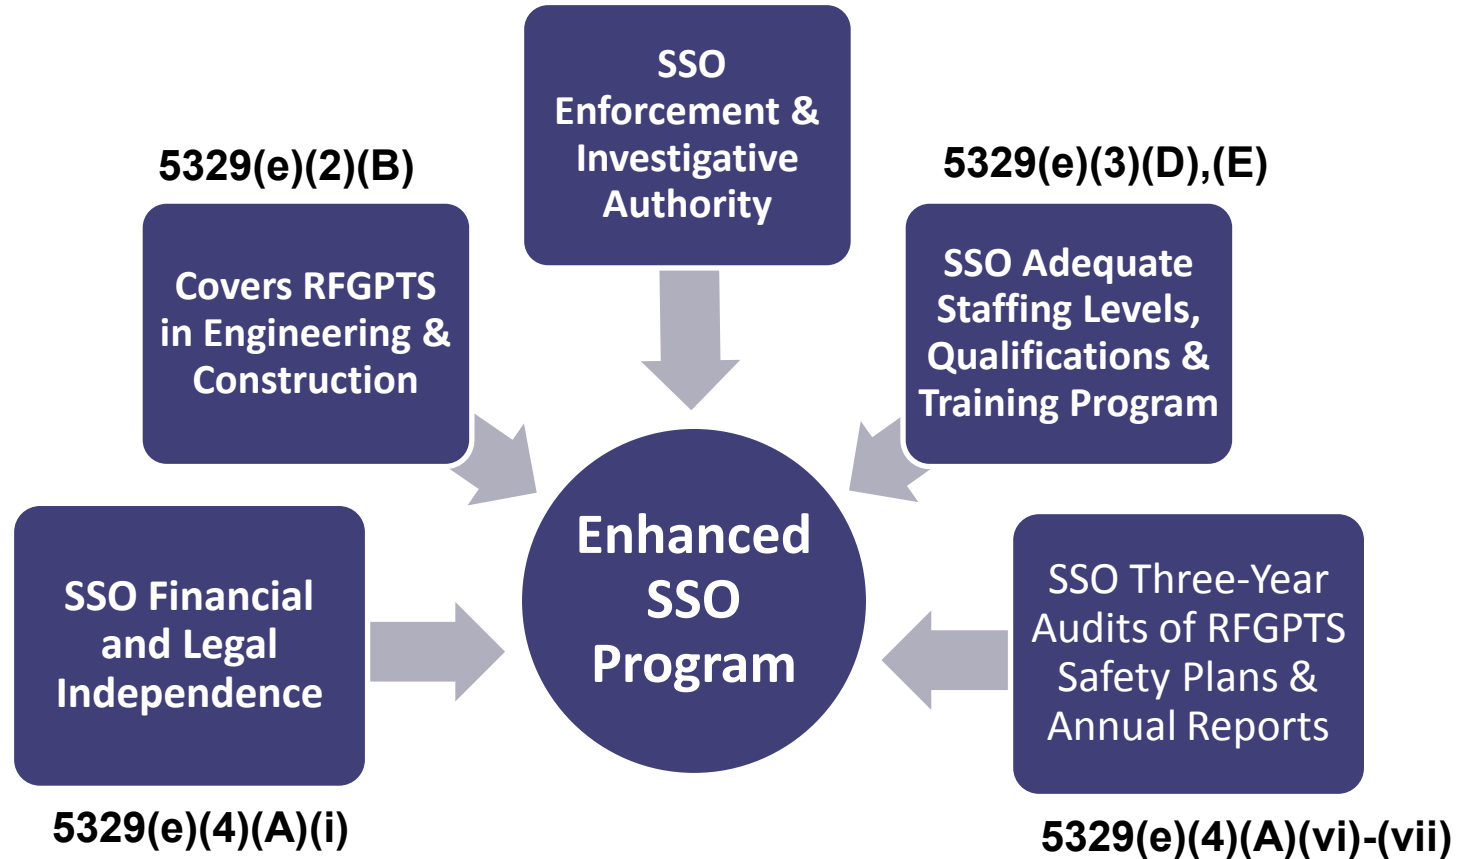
SSO Enforcement & Investigative Authority

5329(e)(2)(B)

Covers RFGPTS in Engineering & Construction

5329(e)(3)(D),(E)

SSO Adequate Staffing Levels, Qualifications & Training Program

SSO Financial and Legal Independence

Enhanced SSO Program

SSO Three-Year Audits of RFGPTS Safety Plans & Annual Reports

5329(e)(4)(A)(i)

5329(e)(4)(A)(vi)-(vii)